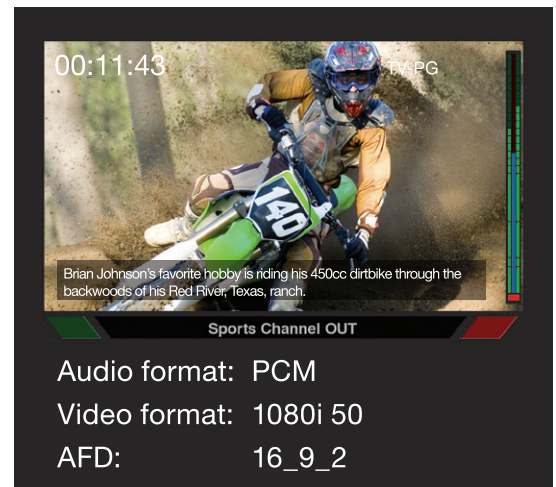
00:11:43

TV-PG

140

Brian Johnson's favorite hobby is riding his 450cc dirtbike through the backwoods of his Red River, Texas, ranch.

Sports Channel OUT

Audio format: PCM
Video format: 1080i 50
AFD: 16_9_2